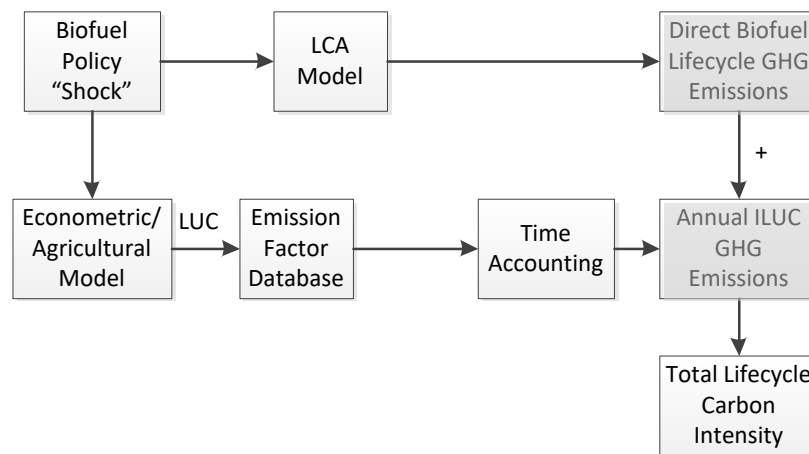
Biofuel Policy “Shock”

LCA Model

Direct Biofuel Lifecycle GHG Emissions

+

Econometric/ Agricultural Model

LUC

Emission Factor Database

Time Accounting

Annual ILUC GHG Emissions

Total Lifecycle Carbon Intensity